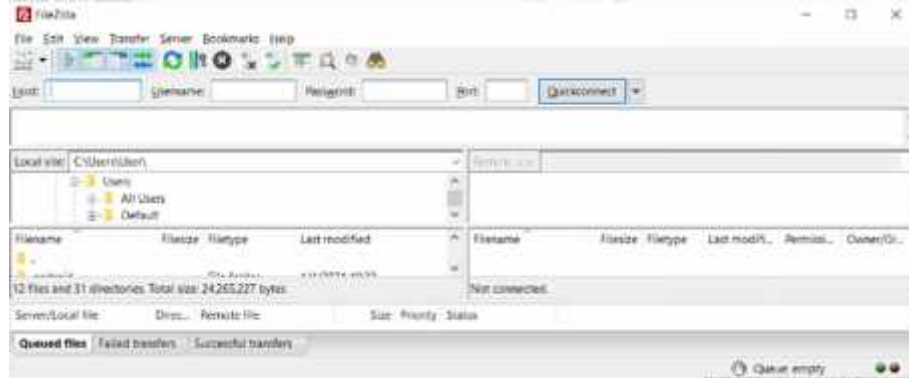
FileZilla

File Edit View Transfer Server Bookmarks Help

Host: Username: Password: Port: Quickconnect

Local site: C:\Users\User\

Remote site:

Users
All Users
Default

| Filename | Filesize | Filetype | Last modified |
|---|---|---|---|
| .. | | | |
| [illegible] | | File folder | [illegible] |

12 files and 31 directories. Total size: 24,265,227 bytes

| Filename | Filesize | Filetype | Last modifi... | Permissi... | Owner/Gr... |
|---|---|---|---|---|---|

Not connected.

Server/Local file Direc... Remote file Size Priority Status

Queued files Failed transfers Successful transfers

Queue: empty